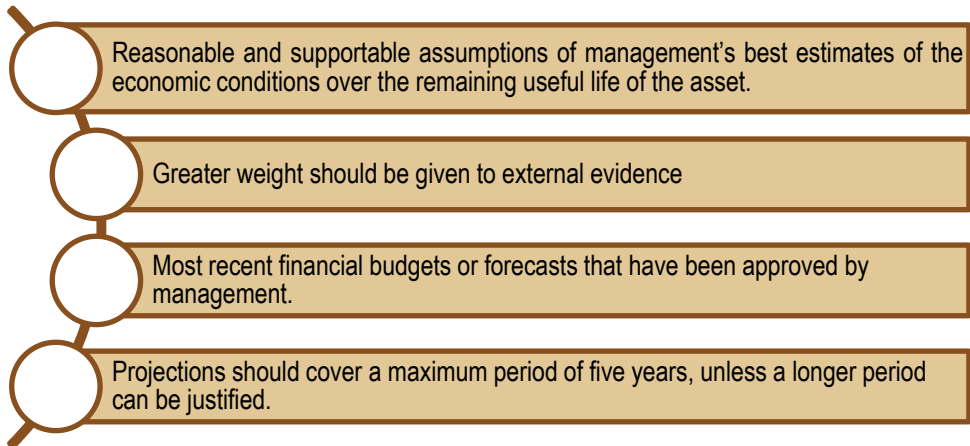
Reasonable and supportable assumptions of management’s best estimates of the economic conditions over the remaining useful life of the asset.

Greater weight should be given to external evidence

Most recent financial budgets or forecasts that have been approved by management.

Projections should cover a maximum period of five years, unless a longer period can be justified.